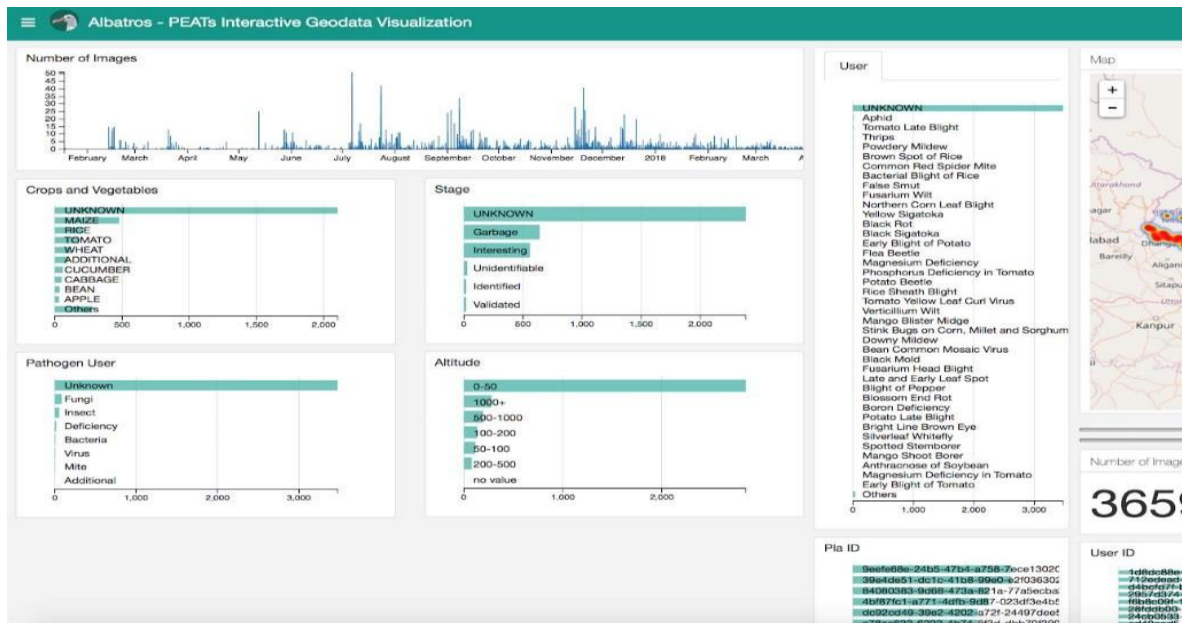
Albatros - PEATs Interactive Geodata Visualization

Number of Images

50
45
40
35
30
25
20
15
10
5
0

February March April May June July August September October November December 2018 February March

Crops and Vegetables

UNKNOWN
MAIZE
RICE
TOMATO
WHEAT
ADDITIONAL
CUCUMBER
CABBAGE
BEAN
APPLE
Others

0 500 1,000 1,500 2,000

Stage

UNKNOWN
Garbage
Interesting
Unidentifiable
Identified
Validated

0 500 1,000 1,500 2,000

Pathogen User

Unknown
Fungi
Insect
Deficiency
Bacteria
Virus
Mite
Additional

0 1,000 2,000 3,000

Altitude

0-50
1000+
500-1000
100-200
50-100
200-500
no value

0 1,000 2,000

User

UNKNOWN
Aphid
Tomato Late Blight
Thrips
Powdery Mildew
Brown Spot of Rice
Common Red Spider Mite
Bacterial Blight of Rice
False Smut
Fusarium Wilt
Northern Corn Leaf Blight
Yellow Sigatoka
Black Rot
Black Sigatoka
Early Blight of Potato
Flea Beetle
Magnesium Deficiency
Phosphorus Deficiency in Tomato
Potato Beetle
Rice Sheath Blight
Tomato Yellow Leaf Curl Virus
Verticillium Wilt
Mango Blister Midge
Stink Bugs on Corn, Millet and Sorghum
Downy Mildew
Bean Common Mosaic Virus
Black Mold
Fusarium Head Blight
Late and Early Leaf Spot
Blight of Pepper
Blossom End Rot
Boron Deficiency
Potato Late Blight
Bright Line Brown Eye
Silverleaf Whitefly
Spotted Stemborer
Mango Shoot Borer
Anthracnose of Soybean
Magnesium Deficiency in Tomato
Early Blight of Tomato
Others

0 1,000 2,000 3,000

Map

+
−

Uttarakhand
agar
labad
Bareilly
Aligarh
Sitapur
Kanpur

Number of Image

365

Pla ID

9eefe68e-24b5-47b4-a758-7ece1302C
39a4de51-dc1c-41b8-99e0-e2f036302
84080383-9d68-473a-821a-77a5ecba
4bf87fc1-a771-4dfb-9d87-023df3e4b5
dc92cd49-39e2-4202-a72f-24497deet
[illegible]

User ID

1d8dc88e
712edead
d4bcfd71
2957d74
f6b8c09f
28fddb00
24eb0633
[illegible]